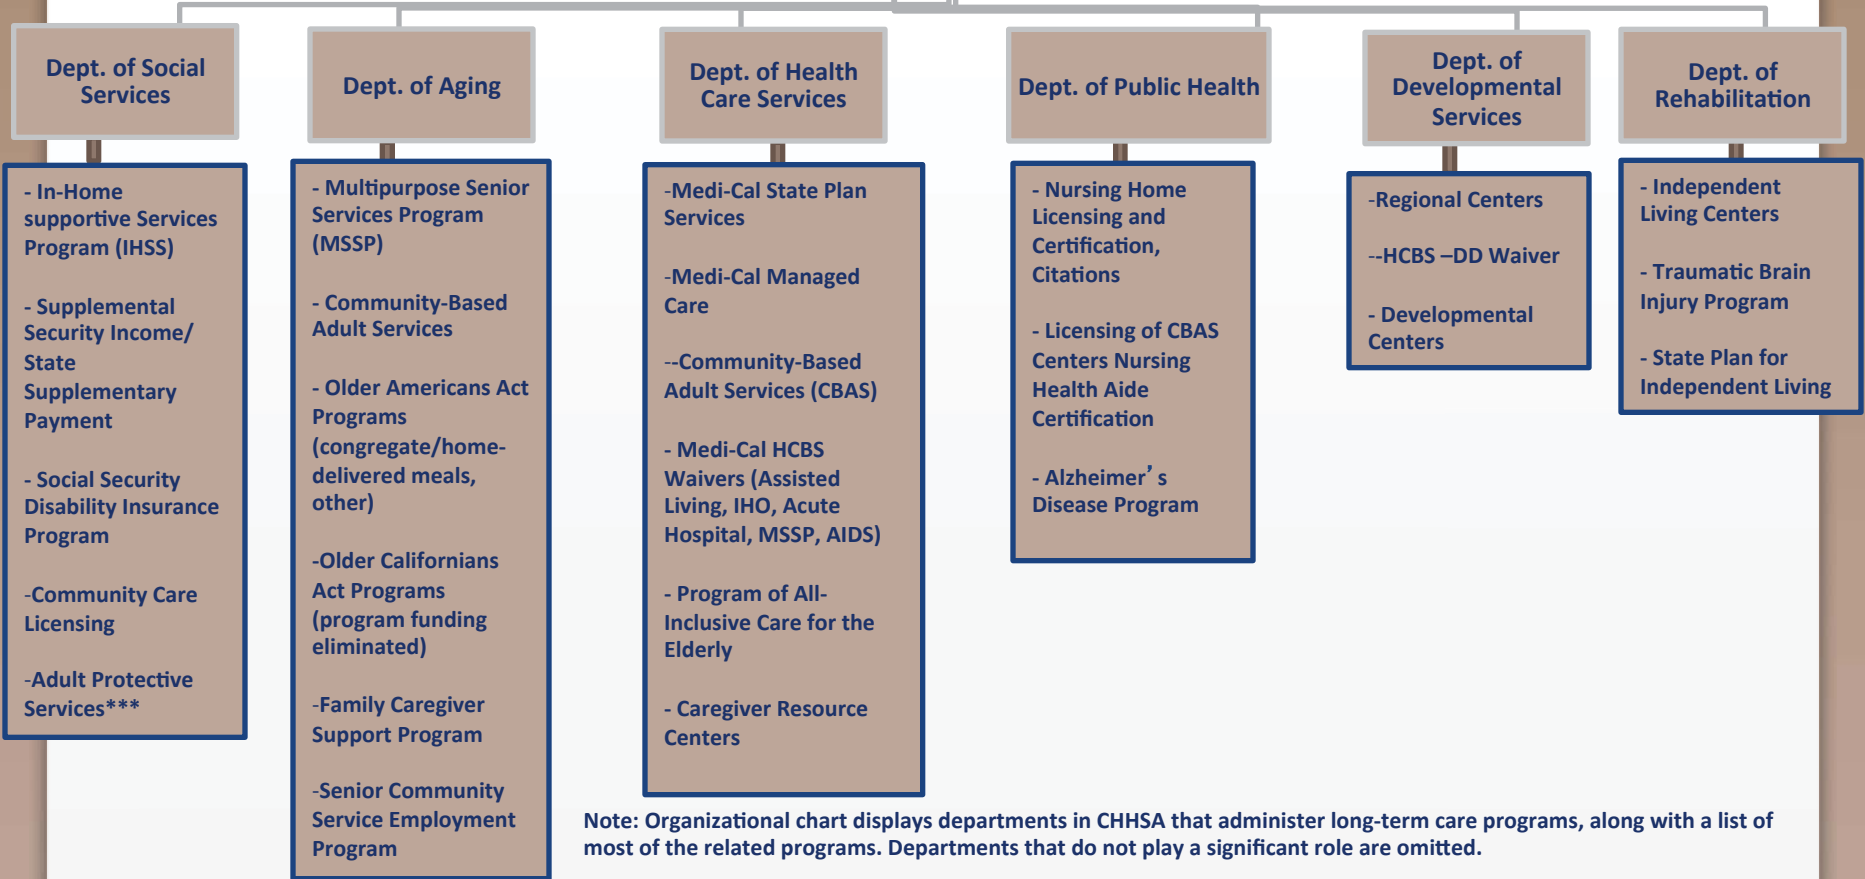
Dept. of Social Services

- In-Home supportive Services Program (IHSS)

- Supplemental Security Income/ State Supplementary Payment

- Social Security Disability Insurance Program

-Community Care Licensing

-Adult Protective Services***

Dept. of Aging

- Multipurpose Senior Services Program (MSSP)

- Community-Based Adult Services

- Older Americans Act Programs (congregate/home-delivered meals, other)

-Older Californians Act Programs (program funding eliminated)

-Family Caregiver Support Program

-Senior Community Service Employment Program

Dept. of Health Care Services

-Medi-Cal State Plan Services

-Medi-Cal Managed Care

--Community-Based Adult Services (CBAS)

- Medi-Cal HCBS Waivers (Assisted Living, IHO, Acute Hospital, MSSP, AIDS)

- Program of All-Inclusive Care for the Elderly

- Caregiver Resource Centers

Dept. of Public Health

- Nursing Home Licensing and Certification, Citations

- Licensing of CBAS Centers Nursing Health Aide Certification

- Alzheimer's Disease Program

Dept. of Developmental Services

-Regional Centers

--HCBS –DD Waiver

- Developmental Centers

Dept. of Rehabilitation

- Independent Living Centers

- Traumatic Brain Injury Program

- State Plan for Independent Living

Note: Organizational chart displays departments in CHHSA that administer long-term care programs, along with a list of most of the related programs. Departments that do not play a significant role are omitted.